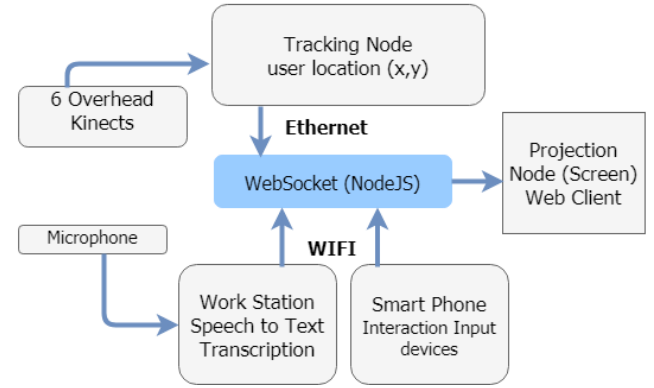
Tracking Node
user location (x,y)

6 Overhead
Kinects

Ethernet

WebSocket (NodeJS)

Projection
Node (Screen)
Web Client

Microphone

WIFI

Work Station
Speech to Text
Transcription

Smart Phone
Interaction Input
devices